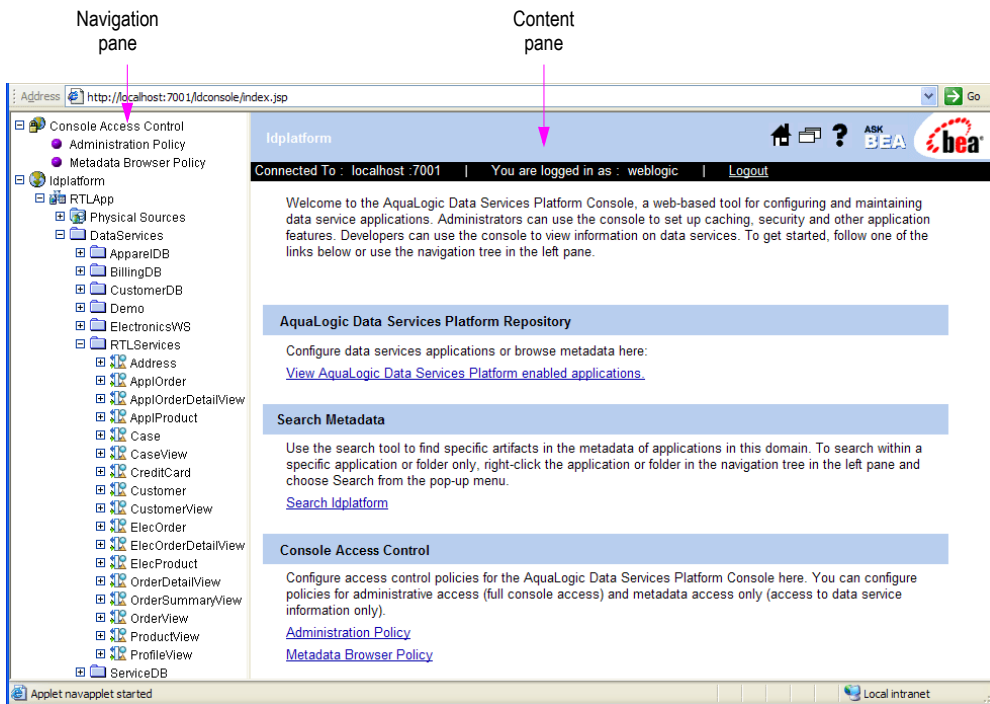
Navigation pane

Content pane

Address http://localhost:7001/ldconsole/index.jsp

Go

Console Access Control
Administration Policy
Metadata Browser Policy
ldplatform
RTLApp
Physical Sources
DataServices
ApparelDB
BillingDB
CustomerDB
Demo
ElectronicsWS
RTLServices
Address
ApplOrder
ApplOrderDetailView
ApplProduct
Case
CaseView
CreditCard
Customer
CustomerView
ElecOrder
ElecOrderDetailView
ElecProduct
OrderDetailView
OrderSummaryView
OrderView
ProductView
ProfileView
ServiceDB

ldplatform

ASK BEA

bea

Connected To : localhost :7001 | You are logged in as : weblogic | Logout

Welcome to the AquaLogic Data Services Platform Console, a web-based tool for configuring and maintaining data service applications. Administrators can use the console to set up caching, security and other application features. Developers can use the console to view information on data services. To get started, follow one of the links below or use the navigation tree in the left pane.

AquaLogic Data Services Platform Repository

Configure data services applications or browse metadata here:

View AquaLogic Data Services Platform enabled applications.

Search Metadata

Use the search tool to find specific artifacts in the metadata of applications in this domain. To search within a specific application or folder only, right-click the application or folder in the navigation tree in the left pane and choose Search from the pop-up menu.

Search ldplatform

Console Access Control

Configure access control policies for the AquaLogic Data Services Platform Console here. You can configure policies for administrative access (full console access) and metadata access only (access to data service information only).

Administration Policy

Metadata Browser Policy

Applet navapplet started

Local intranet